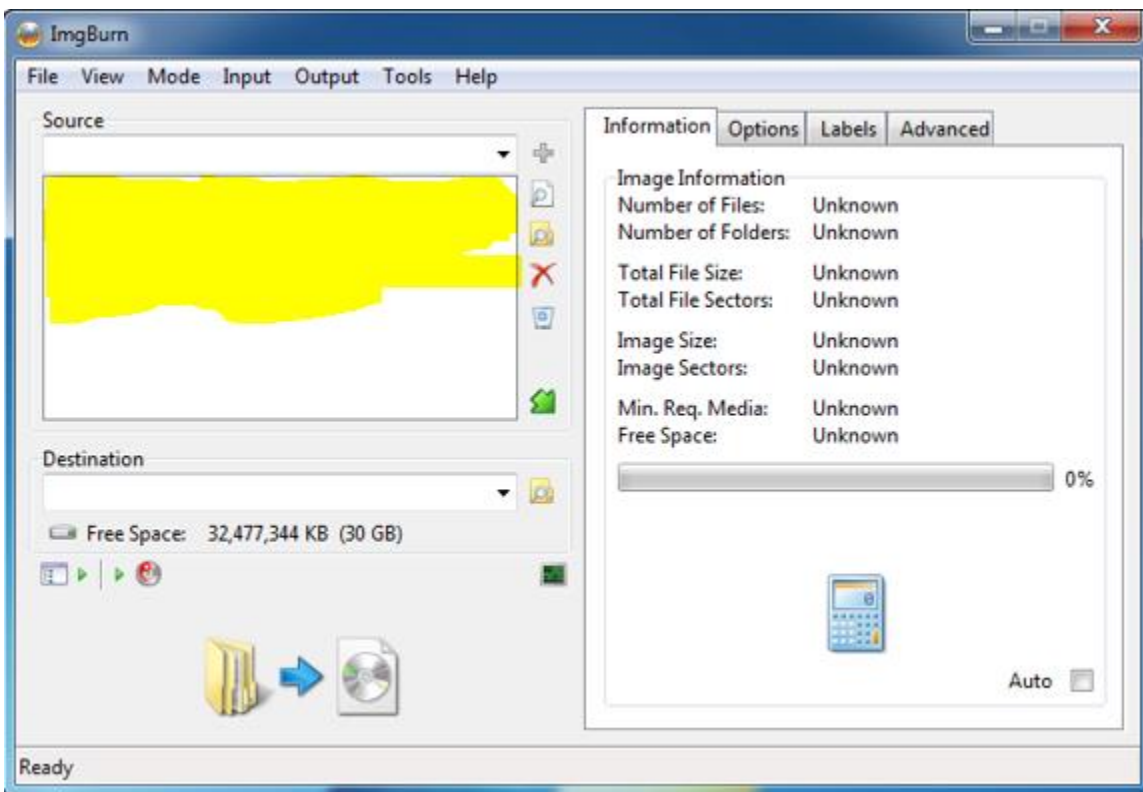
ImgBurn

File View Mode Input Output Tools Help

Source

Destination

Free Space: 32,477,344 KB (30 GB)

Information | Options | Labels | Advanced

Image Information

| | |
|---|---|
| Number of Files: | Unknown |
| Number of Folders: | Unknown |
| Total File Size: | Unknown |
| Total File Sectors: | Unknown |
| Image Size: | Unknown |
| Image Sectors: | Unknown |
| Min. Req. Media: | Unknown |
| Free Space: | Unknown |

0%

Auto

Ready